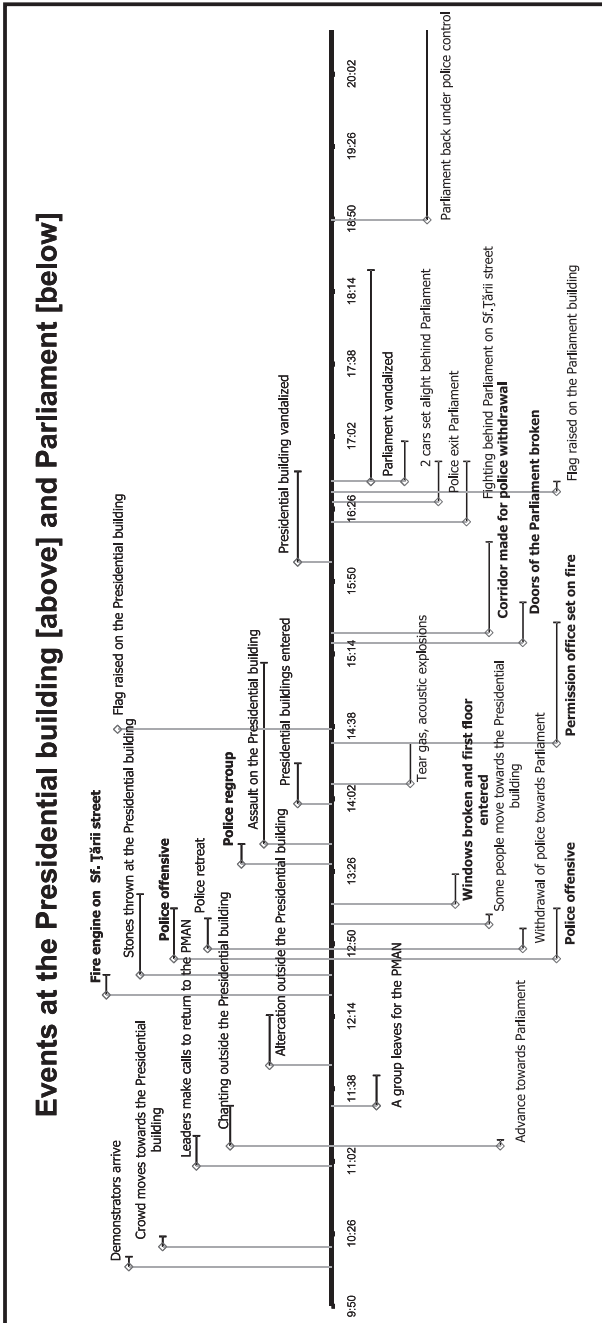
Events at the Presidential building [above] and Parliament [below]

9:50
10:26
11:02
11:38
12:14
12:50
13:26
14:02
14:38
15:14
15:50
16:26
17:02
17:38
18:14
18:50
19:26
20:02

Demonstrators arrive
Crowd moves towards the Presidential building
Leaders make calls to return to the PMAN
Chanting outside the Presidential building
Altercation outside the Presidential building
Fire engine on Sf. Țării street
Stones thrown at the Presidential building
Police offensive
Police retreat
Police regroup
Assault on the Presidential building
Presidential buildings entered
Flag raised on the Presidential building
Presidential building vandalized

Advance towards Parliament
A group leaves for the PMAN
Police offensive
Withdrawal of police towards Parliament
Some people move towards the Presidential building
Windows broken and first floor entered
Tear gas, acoustic explosions
Permission office set on fire
Doors of the Parliament broken
Corridor made for police withdrawal
Fighting behind Parliament on Sf.Țării street
Police exit Parliament
2 cars set alight behind Parliament
Parliament vandalized
Flag raised on the Parliament building
Parliament back under police control